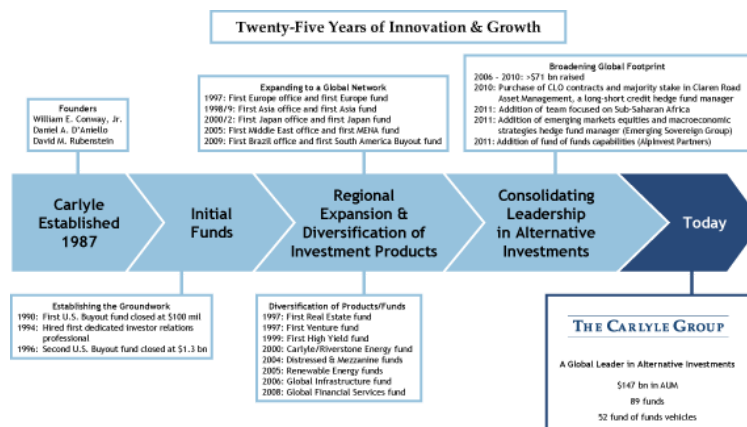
Twenty-Five Years of Innovation & Growth

Founders
William E. Conway, Jr.
Daniel A. D'Aniello
David M. Rubenstein

Expanding to a Global Network
1997: First Europe office and first Europe fund
1998/9: First Asia office and first Asia fund
2000/2: First Japan office and first Japan fund
2005: First Middle East office and first MENA fund
2009: First Brazil office and first South America Buyout fund

Broadening Global Footprint
2006 - 2010: >$71 bn raised
2010: Purchase of CLO contracts and majority stake in Claren Road Asset Management, a long-short credit hedge fund manager
2011: Addition of team focused on Sub-Saharan Africa
2011: Addition of emerging markets equities and macroeconomic strategies hedge fund manager (Emerging Sovereign Group)
2011: Addition of fund of funds capabilities (AlpInvest Partners)

Carlyle Established 1987

Initial Funds

Regional Expansion & Diversification of Investment Products

Consolidating Leadership in Alternative Investments

Today

Establishing the Groundwork
1990: First U.S. Buyout fund closed at $100 mil
1994: Hired first dedicated investor relations professional
1996: Second U.S. Buyout fund closed at $1.3 bn

Diversification of Products/Funds
1997: First Real Estate fund
1997: First Venture fund
1999: First High Yield fund
2000: Carlyle/Riverstone Energy fund
2004: Distressed & Mezzanine funds
2005: Renewable Energy funds
2006: Global Infrastructure fund
2008: Global Financial Services fund

THE CARLYLE GROUP

A Global Leader in Alternative Investments

$147 bn in AUM

89 funds

52 fund of funds vehicles